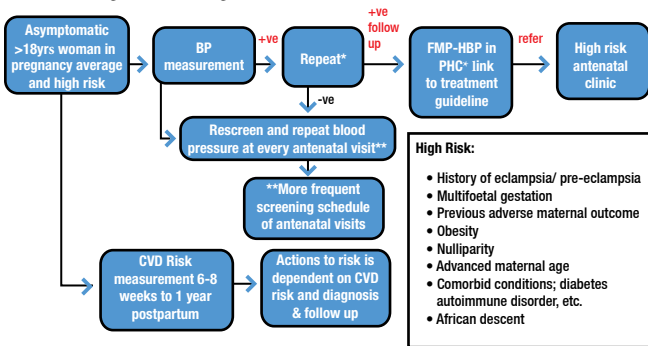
Asymptomatic >18yrs woman in pregnancy average and high risk

BP measurement

+ve

Repeat*

+ve follow up

FMP-HBP in PHC* link to treatment guideline

refer

High risk antenatal clinic

-ve

Rescreen and repeat blood pressure at every antenatal visit**

**More frequent screening schedule of antenatal visits

CVD Risk measurement 6-8 weeks to 1 year postpartum

Actions to risk is dependent on CVD risk and diagnosis & follow up

High Risk:

• History of eclampsia/ pre-eclampsia
• Multifoetal gestation
• Previous adverse maternal outcome
• Obesity
• Nulliparity
• Advanced maternal age
• Comorbid conditions; diabetes autoimmune disorder, etc.
• African descent